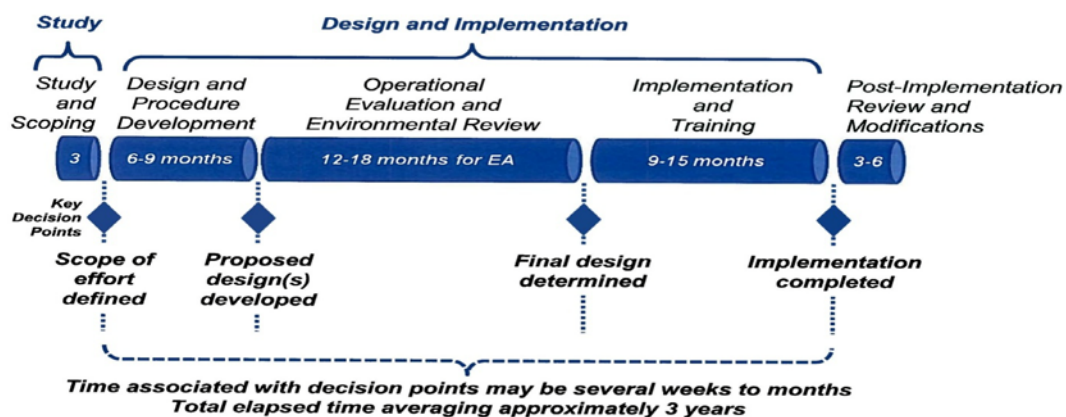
Study

Design and Implementation

Study and Scoping

Design and Procedure Development

Operational Evaluation and Environmental Review

Implementation and Training

Post-Implementation Review and Modifications

3

6-9 months

12-18 months for EA

9-15 months

3-6

Key Decision Points

Scope of effort defined

Proposed design(s) developed

Final design determined

Implementation completed

Time associated with decision points may be several weeks to months
Total elapsed time averaging approximately 3 years